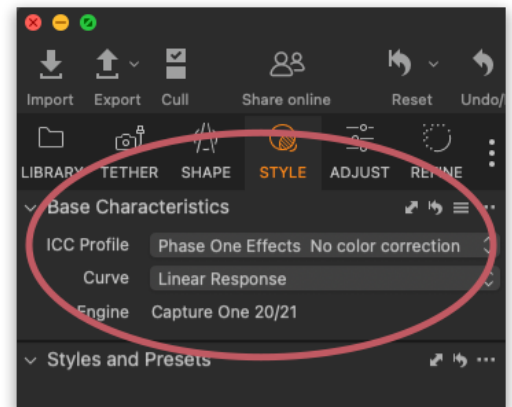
Import Export Cull Share online Reset Undo/

LIBRARY TETHER SHAPE STYLE ADJUST REFINE

Base Characteristics

ICC Profile Phase One Effects No color correction

Curve Linear Response

Engine Capture One 20/21

Styles and Presets